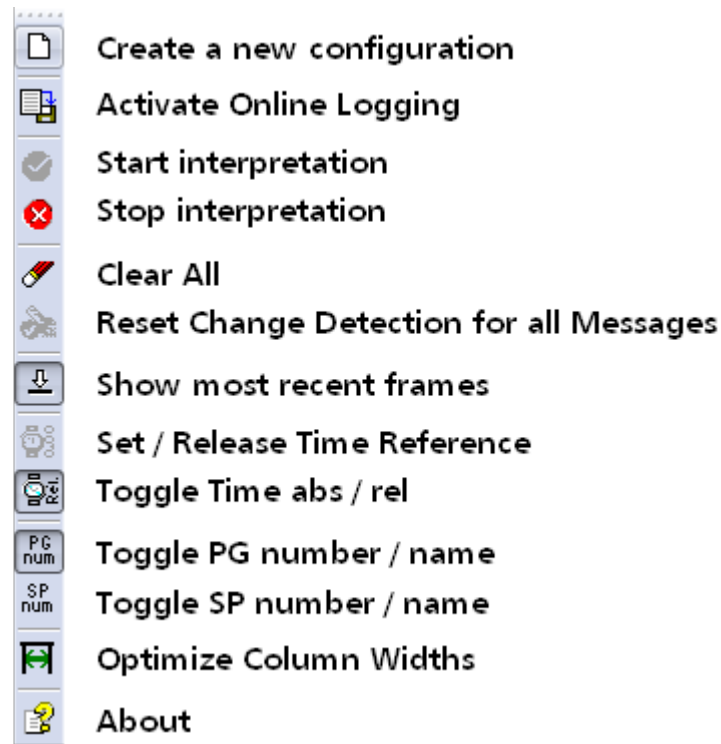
Create a new configuration
Activate Online Logging
Start interpretation
Stop interpretation
Clear All
Reset Change Detection for all Messages
Show most recent frames
Set / Release Time Reference
Toggle Time abs / rel
PG num Toggle PG number / name
SP num Toggle SP number / name
Optimize Column Widths
About